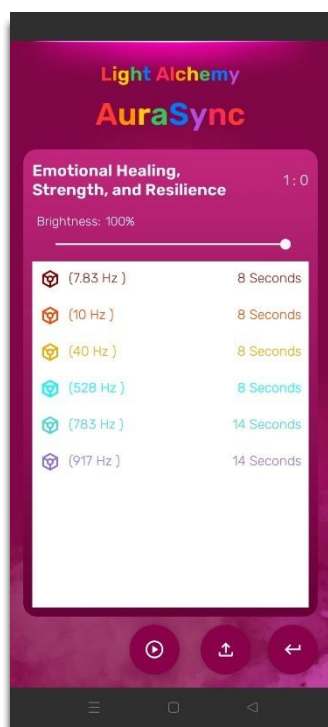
Light Alchemy

AuraSync

Emotional Healing, Strength, and Resilience

1:0

Brightness: 100%

| | |
|---|---|
| (7.83 Hz ) | 8 Seconds |
| (10 Hz ) | 8 Seconds |
| (40 Hz ) | 8 Seconds |
| (528 Hz ) | 8 Seconds |
| (783 Hz ) | 14 Seconds |
| (917 Hz ) | 14 Seconds |